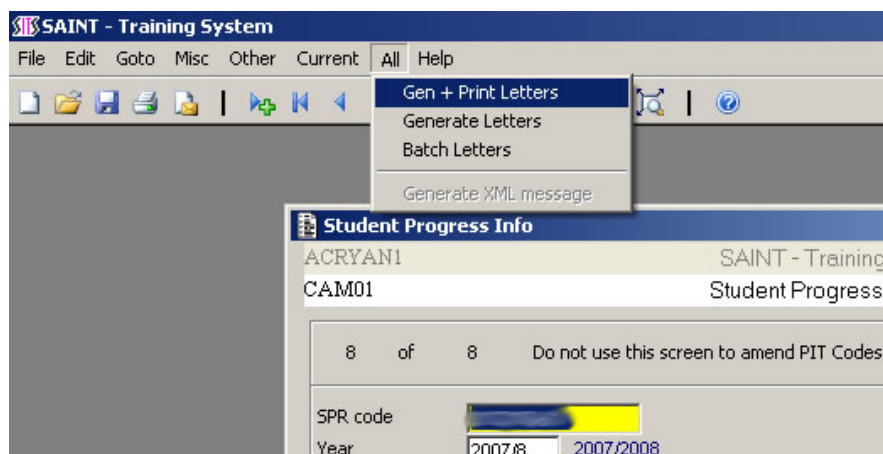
SITS SAINT - Training System

File Edit Goto Misc Other Current All Help

Gen + Print Letters
Generate Letters
Batch Letters
Generate XML message

Student Progress Info

ACRYAN1 SAINT - Training

CAM01 Student Progress

8 of 8 Do not use this screen to amend PIT Codes

SPR code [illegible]

Year 2007/8 2007/2008